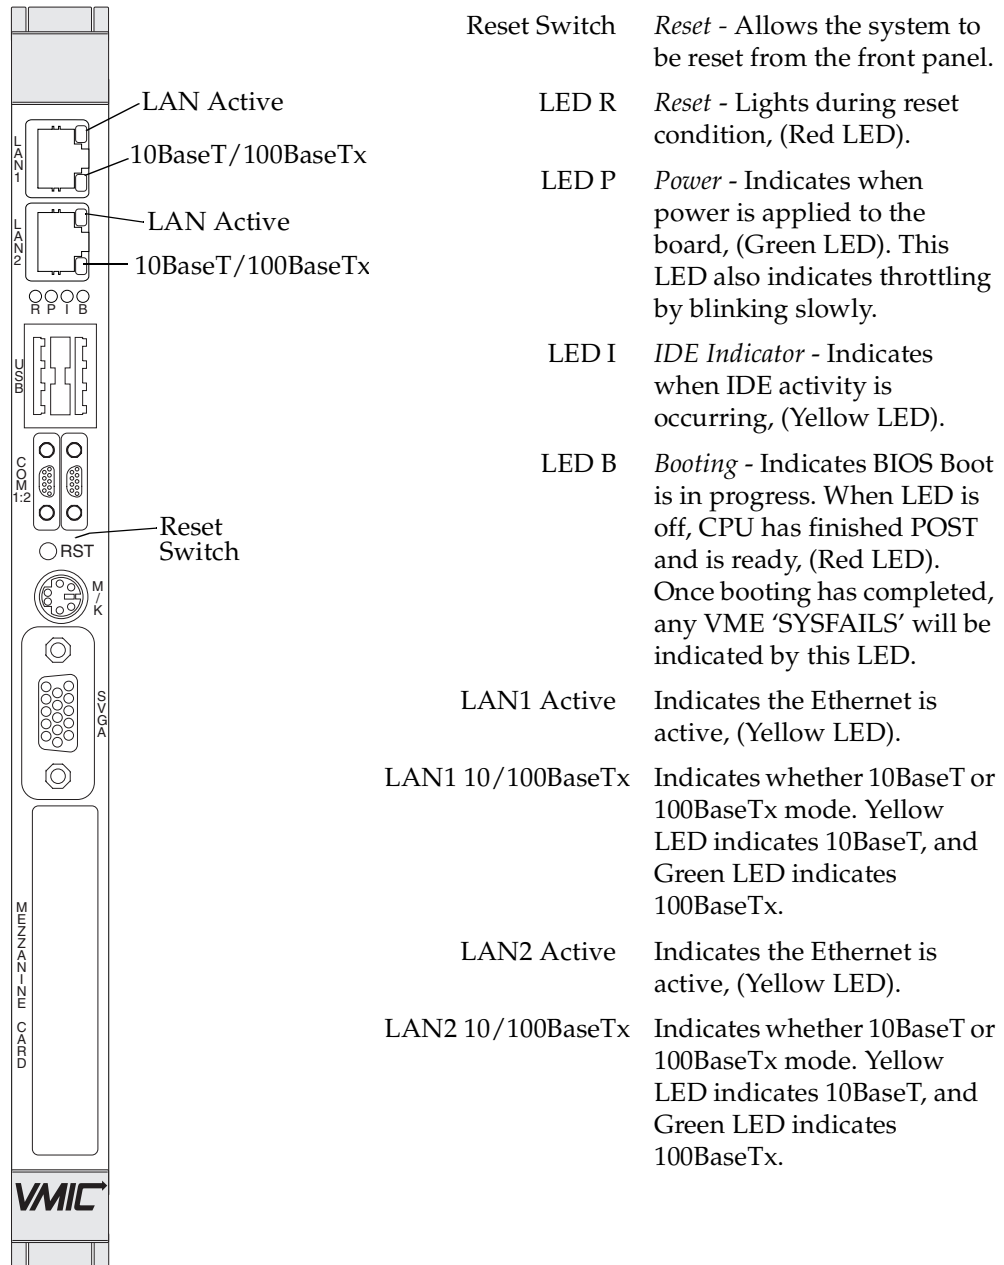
LAN Active
LAN1
10BaseT/100BaseTx
LAN2
LAN Active
10BaseT/100BaseTx
R P I B
USB
COM 1:2
Reset Switch
RST
M/K
SVGA
MEZZANINE CARD
VMIC

| | |
|---|---|
| Reset Switch | *Reset* - Allows the system to be reset from the front panel. |
| LED R | *Reset* - Lights during reset condition, (Red LED). |
| LED P | *Power* - Indicates when power is applied to the board, (Green LED). This LED also indicates throttling by blinking slowly. |
| LED I | *IDE Indicator* - Indicates when IDE activity is occurring, (Yellow LED). |
| LED B | *Booting* - Indicates BIOS Boot is in progress. When LED is off, CPU has finished POST and is ready, (Red LED). Once booting has completed, any VME 'SYSFAILS' will be indicated by this LED. |
| LAN1 Active | Indicates the Ethernet is active, (Yellow LED). |
| LAN1 10/100BaseTx | Indicates whether 10BaseT or 100BaseTx mode. Yellow LED indicates 10BaseT, and Green LED indicates 100BaseTx. |
| LAN2 Active | Indicates the Ethernet is active, (Yellow LED). |
| LAN2 10/100BaseTx | Indicates whether 10BaseT or 100BaseTx mode. Yellow LED indicates 10BaseT, and Green LED indicates 100BaseTx. |